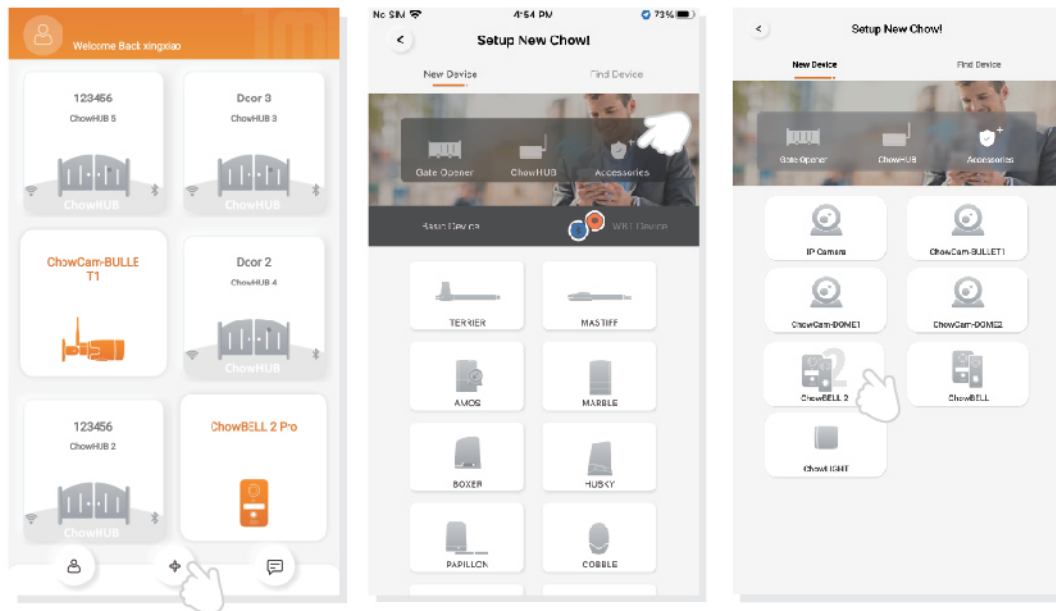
Welcome Back xingxiao

123456
ChowHUB 5
ChowHUB

Door 3
ChowHUB 3
ChowHUB

ChowCam-BULLET1

Door 2
ChowHUB 4
ChowHUB

123456
ChowHUB 2
ChowHUB

ChowBELL 2 Pro

No SIM 4:54 PM 73%

Setup New Chow!

New Device
Find Device

Gate Opener
ChowHUB
Accessories

Basic Device
WRT Device

TERRIER
MASTIFF
AMOS
MARBLE
BOXER
HUSKY
PAPILLON
COBBLE

Setup New Chow!

New Device
Find Device

Gate Opener
ChowHUB
Accessories

IP Camera
ChowCam-BULLET1
ChowCam-DOME1
ChowCam-DOME2
ChowBELL 2
ChowBELL
ChowLIGHT